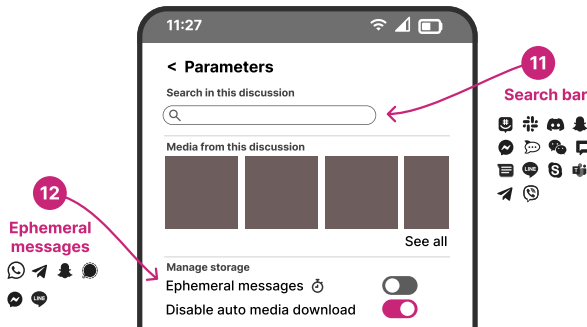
11:27

< Parameters

Search in this discussion

Media from this discussion

See all

Manage storage

Ephemeral messages

Disable auto media download

11

Search bar

12

Ephemeral messages

LINE

LINE